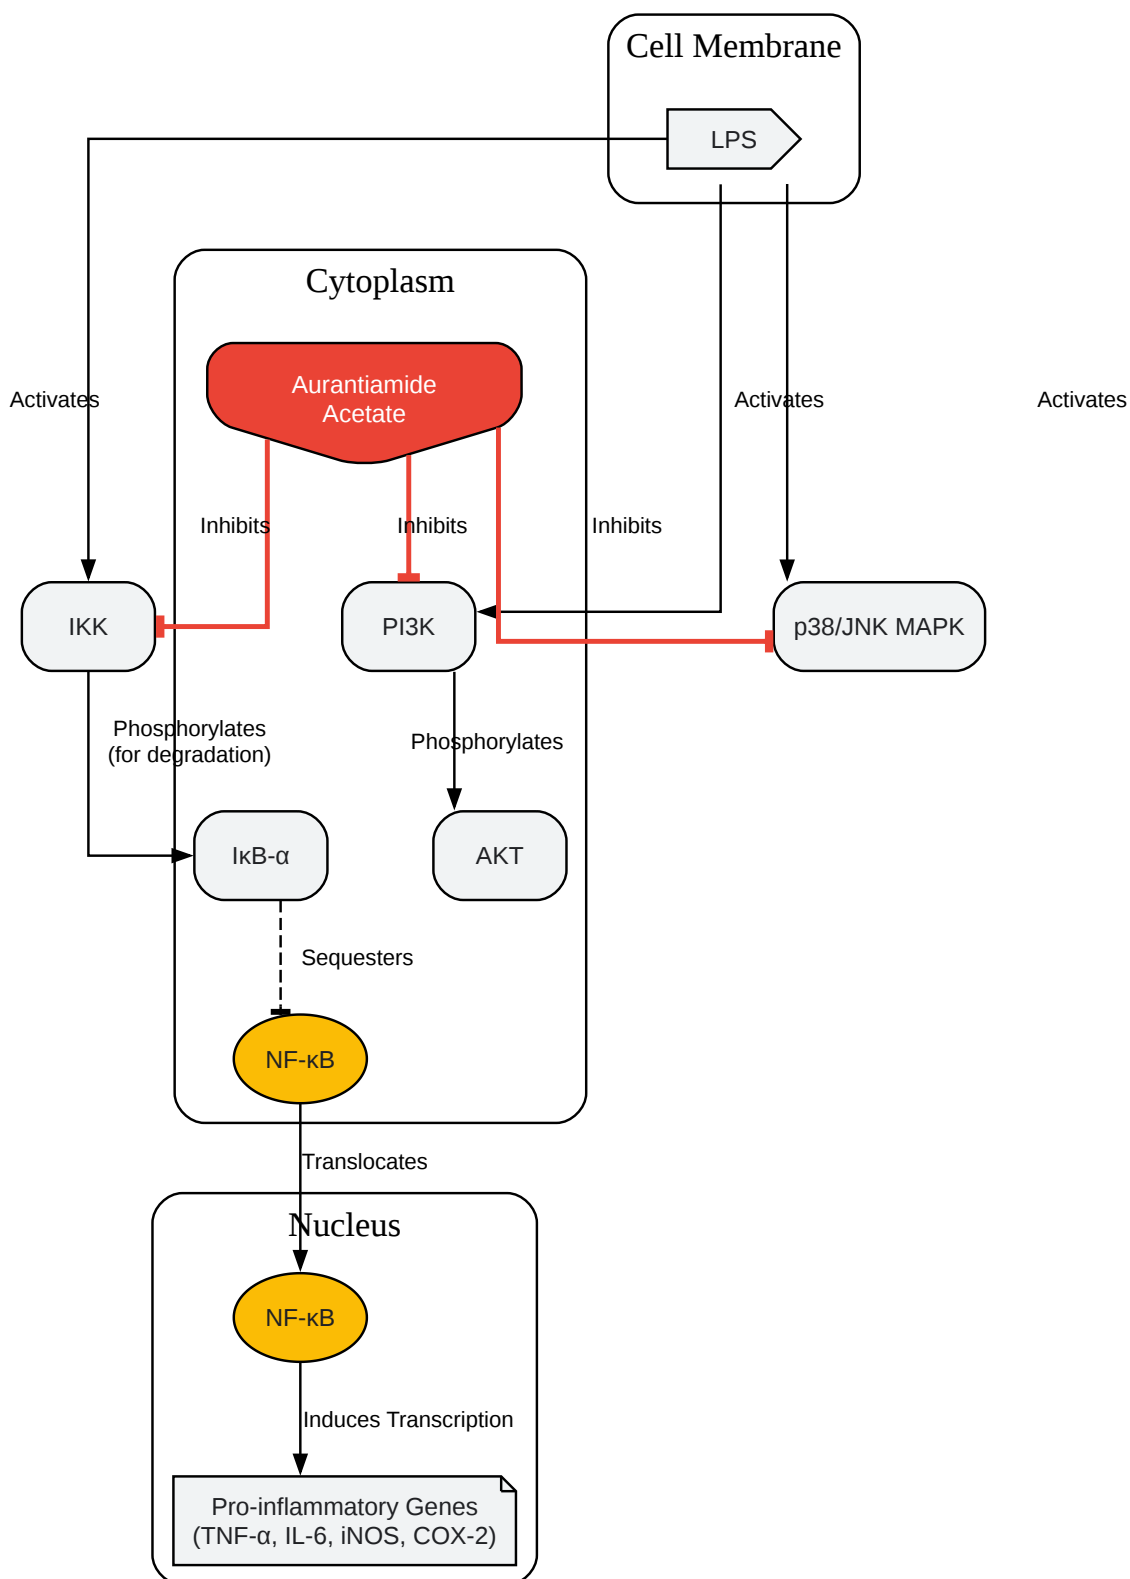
Cell Membrane

LPS

Cytoplasm

Aurantiamide Acetate

Activates

Activates

Activates

Inhibits

Inhibits

Inhibits

IKK

PI3K

p38/JNK MAPK

Phosphorylates (for degradation)

Phosphorylates

IκB-α

AKT

Sequesters

NF-κB

Translocates

Nucleus

NF-κB

Induces Transcription

Pro-inflammatory Genes (TNF-α, IL-6, iNOS, COX-2)